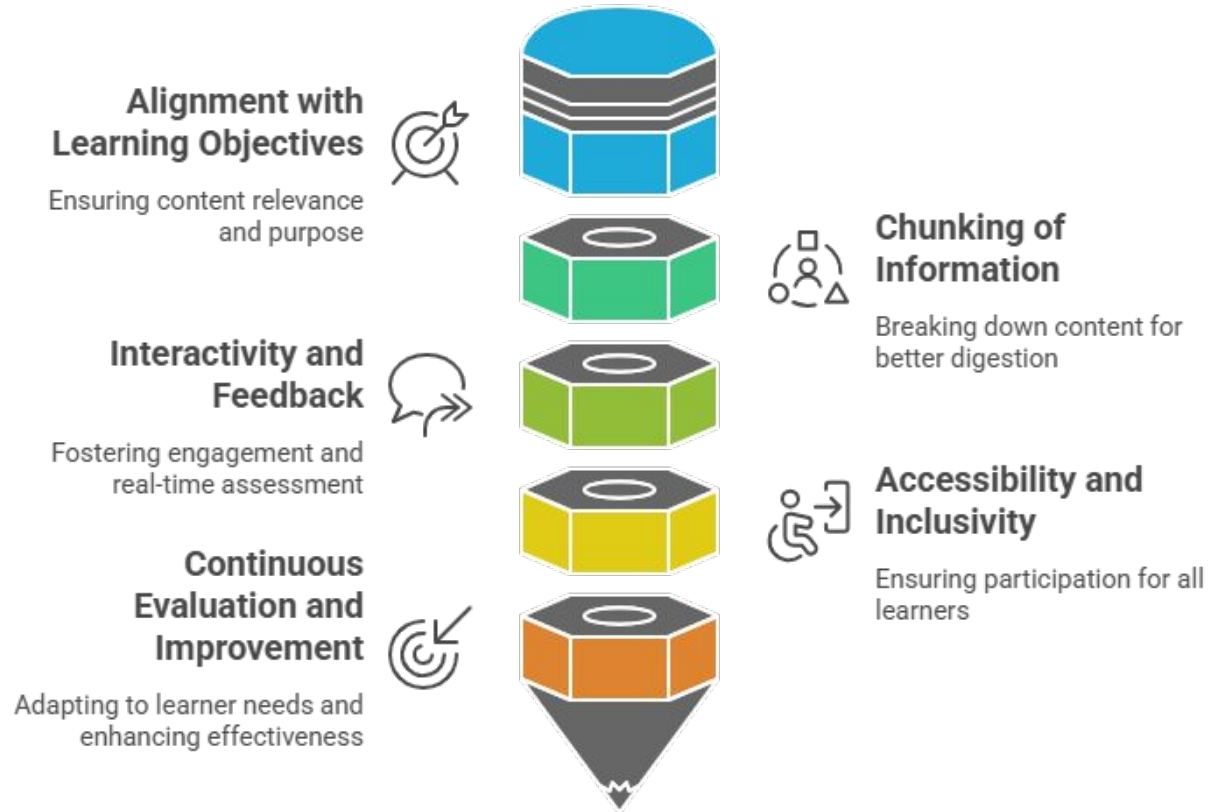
Alignment with Learning Objectives

Ensuring content relevance and purpose

Chunking of Information

Breaking down content for better digestion

Interactivity and Feedback

Fostering engagement and real-time assessment

Accessibility and Inclusivity

Ensuring participation for all learners

Continuous Evaluation and Improvement

Adapting to learner needs and enhancing effectiveness